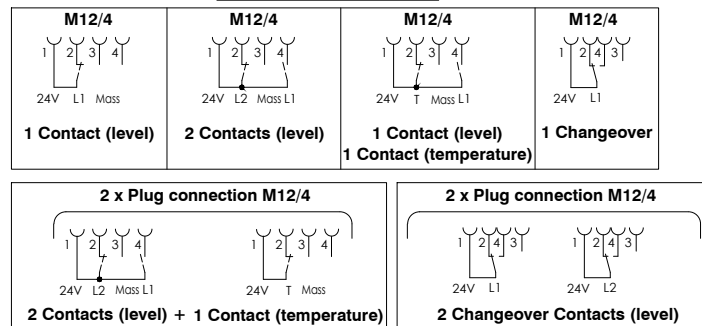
| M12/4 | M12/4 | M12/4 | M12/4 |
|---|---|---|---|
| 1 2 3 4<br>24V L1 Mass | 1 2 3 4<br>24V L2 Mass L1 | 1 2 3 4<br>24V T Mass L1 | 1 2 4 3<br>24V L1 |
| 1 Contact (level) | 2 Contacts (level) | 1 Contact (level)<br>1 Contact (temperature) | 1 Changeover |

2 x Plug connection M12/4

1 2 3 4
24V L2 Mass L1

1 2 3 4
24V T Mass

2 Contacts (level) + 1 Contact (temperature)

2 x Plug connection M12/4

1 2 4 3
24V L1

1 2 4 3
24V L2

2 Changeover Contacts (level)